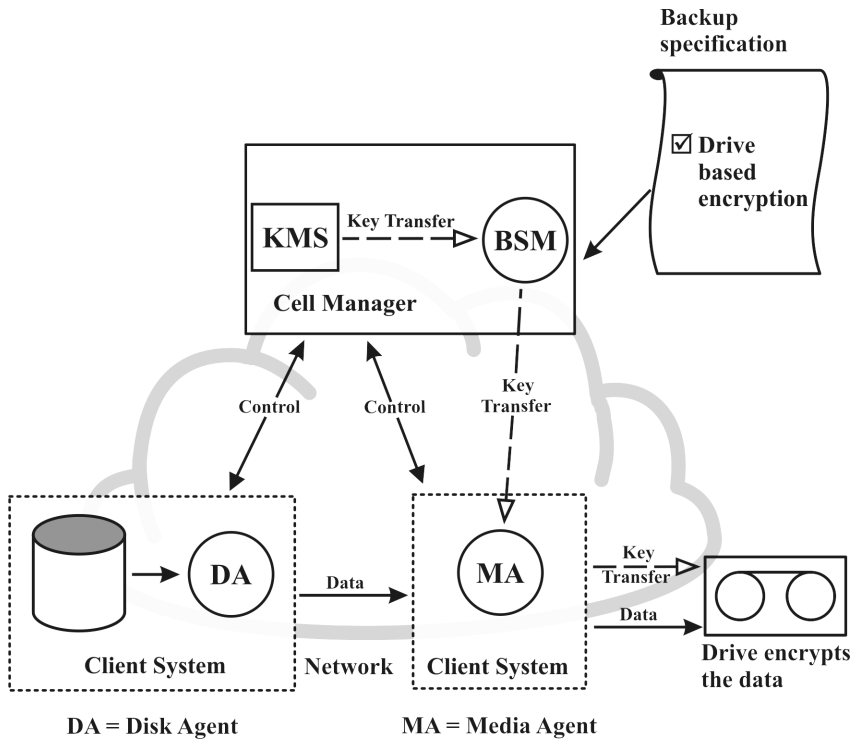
Backup specification

☑ Drive based encryption

KMS

Key Transfer

BSM

Cell Manager

Control

Control

Key Transfer

DA

Data

MA

Key Transfer

Data

Client System

Network

Client System

Drive encrypts the data

DA = Disk Agent

MA = Media Agent